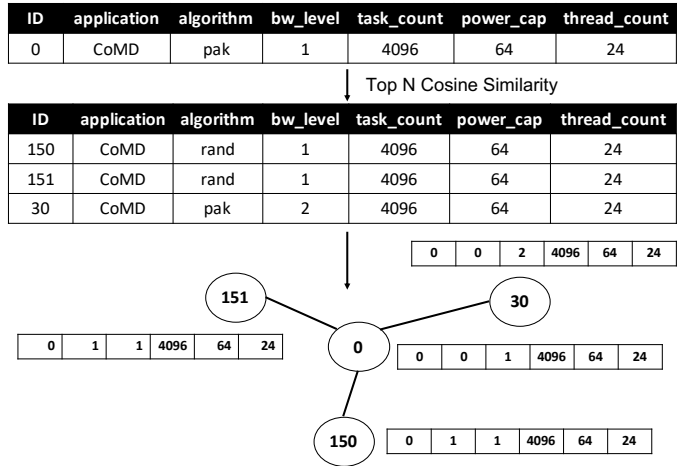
| ID | application | algorithm | bw_level | task_count | power_cap | thread_count |
|---|---|---|---|---|---|---|
| 0 | CoMD | pak | 1 | 4096 | 64 | 24 |

Top N Cosine Similarity

| ID | application | algorithm | bw_level | task_count | power_cap | thread_count |
|---|---|---|---|---|---|---|
| 150 | CoMD | rand | 1 | 4096 | 64 | 24 |
| 151 | CoMD | rand | 1 | 4096 | 64 | 24 |
| 30 | CoMD | pak | 2 | 4096 | 64 | 24 |

| 0 | 0 | 2 | 4096 | 64 | 24 |
|---|---|---|---|---|---|

151

30

| 0 | 1 | 1 | 4096 | 64 | 24 |
|---|---|---|---|---|---|

0

| 0 | 0 | 1 | 4096 | 64 | 24 |
|---|---|---|---|---|---|

150

| 0 | 1 | 1 | 4096 | 64 | 24 |
|---|---|---|---|---|---|